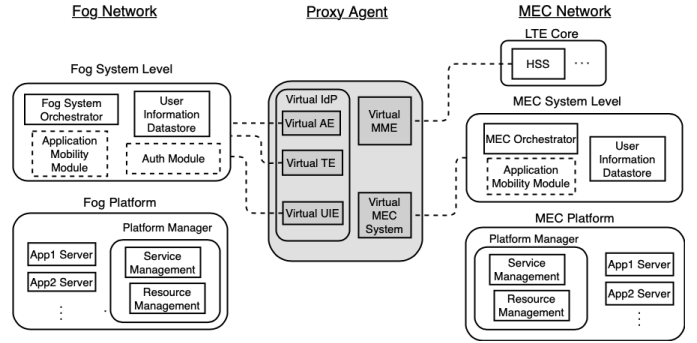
Fog Network

Proxy Agent

MEC Network

LTE Core

HSS

...

Fog System Level

Fog System Orchestrator

User Information Datastore

Application Mobility Module

Auth Module

Virtual IdP

Virtual AE

Virtual TE

Virtual UIE

Virtual MME

Virtual MEC System

MEC System Level

MEC Orchestrator

User Information Datastore

Application Mobility Module

Fog Platform

Platform Manager

App1 Server

App2 Server

⋮

Service Management

Resource Management

MEC Platform

Platform Manager

Service Management

Resource Management

App1 Server

App2 Server

⋮